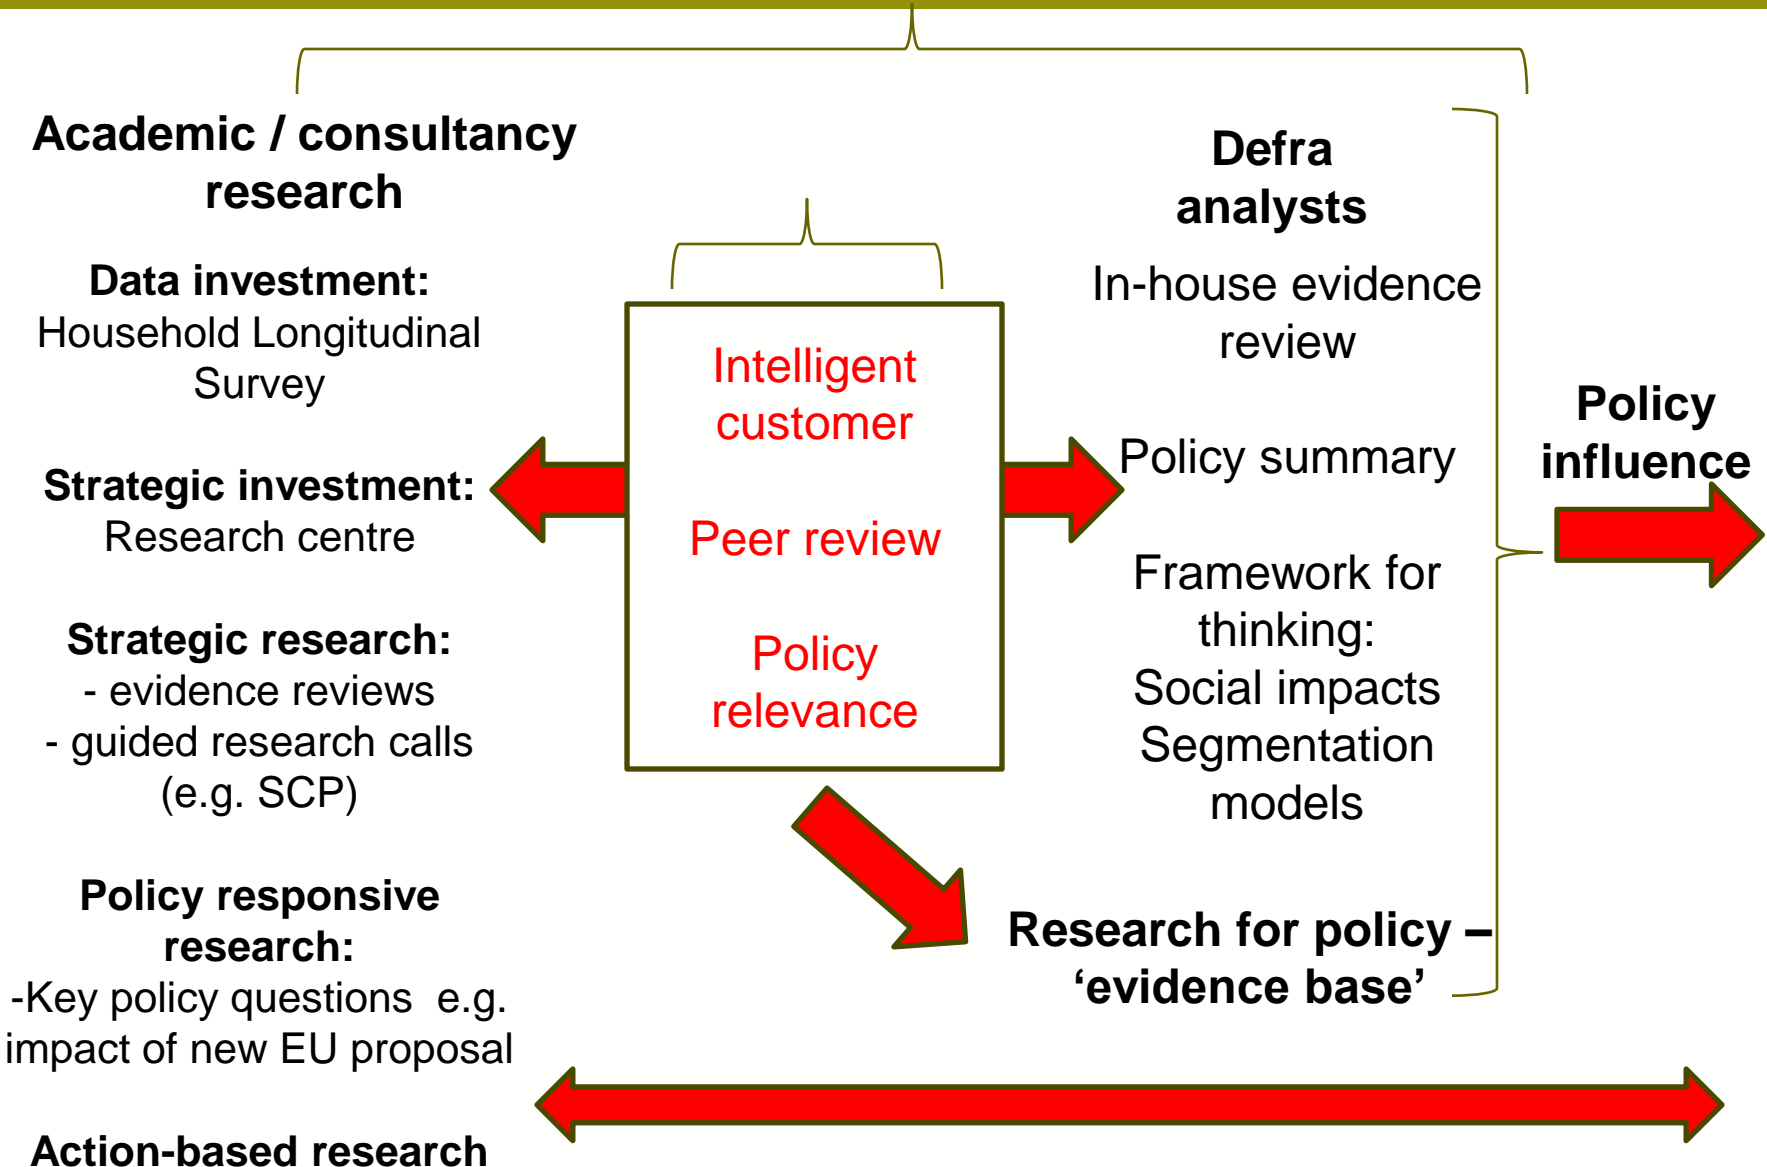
Academic / consultancy research

Data investment:
Household Longitudinal Survey

Strategic investment:
Research centre

Strategic research:
- evidence reviews
- guided research calls (e.g. SCP)

Policy responsive research:
-Key policy questions e.g. impact of new EU proposal

Action-based research

Intelligent customer

Peer review

Policy relevance

Defra analysts

In-house evidence review

Policy summary

Framework for thinking:
Social impacts
Segmentation models

Research for policy – 'evidence base'

Policy influence